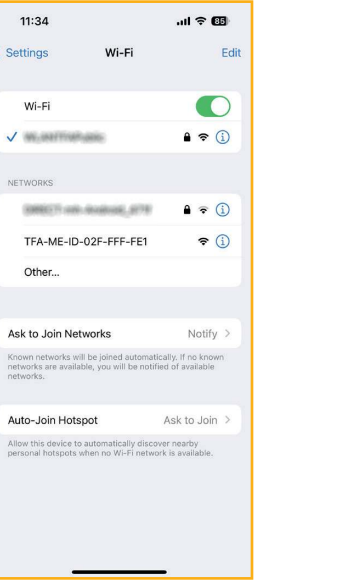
11:34

85

Settings

Wi-Fi

Edit

Wi-Fi

✓ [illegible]

NETWORKS

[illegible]

TFA-ME-ID-02F-FFF-FE1

Other...

Ask to Join Networks

Notify >

Known networks will be joined automatically. If no known networks are available, you will be notified of available networks.

Auto-Join Hotspot

Ask to Join >

Allow this device to automatically discover nearby personal hotspots when no Wi-Fi network is available.